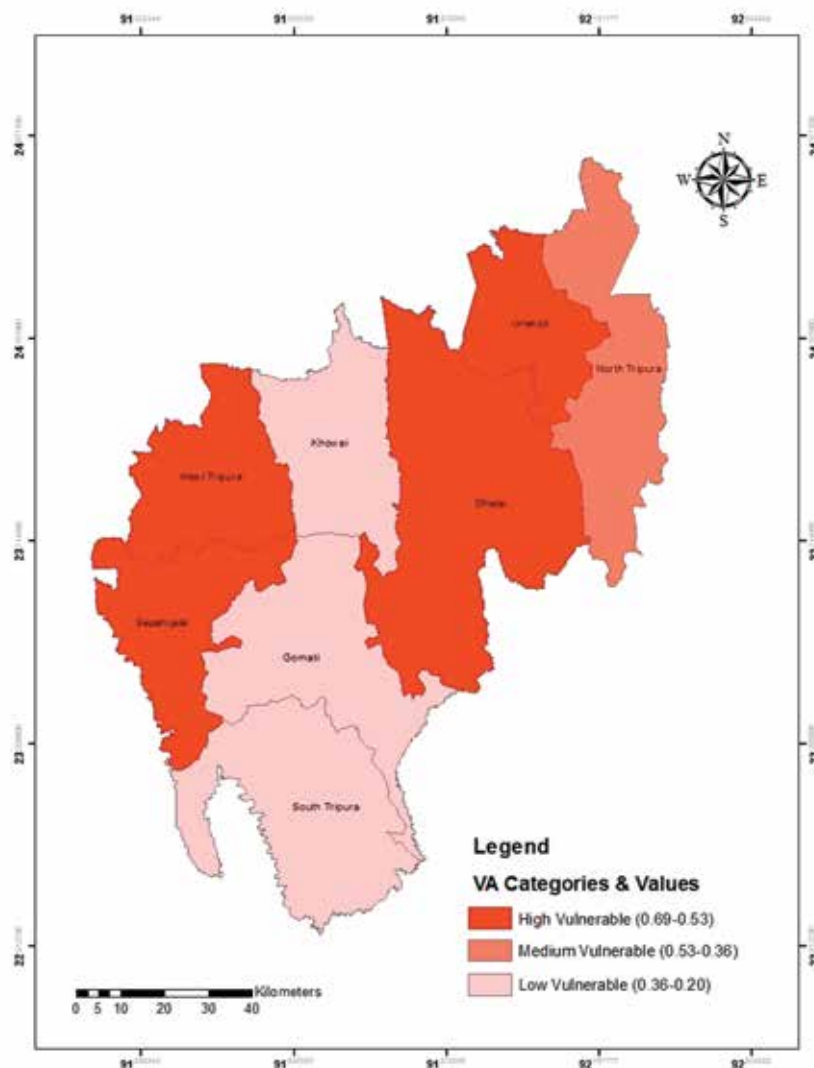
91 91 91 92 92

24 24 23 23 22

N
W E
S

Unakoti
North Tripura
Khowai
West Tripura
Dhalai
Sepahijala
Gomati
South Tripura

Legend

VA Categories & Values

High Vulnerable (0.69-0.53)

Medium Vulnerable (0.53-0.36)

Low Vulnerable (0.36-0.20)

0 5 10 20 30 40 Kilometers

91 91 91 92 92